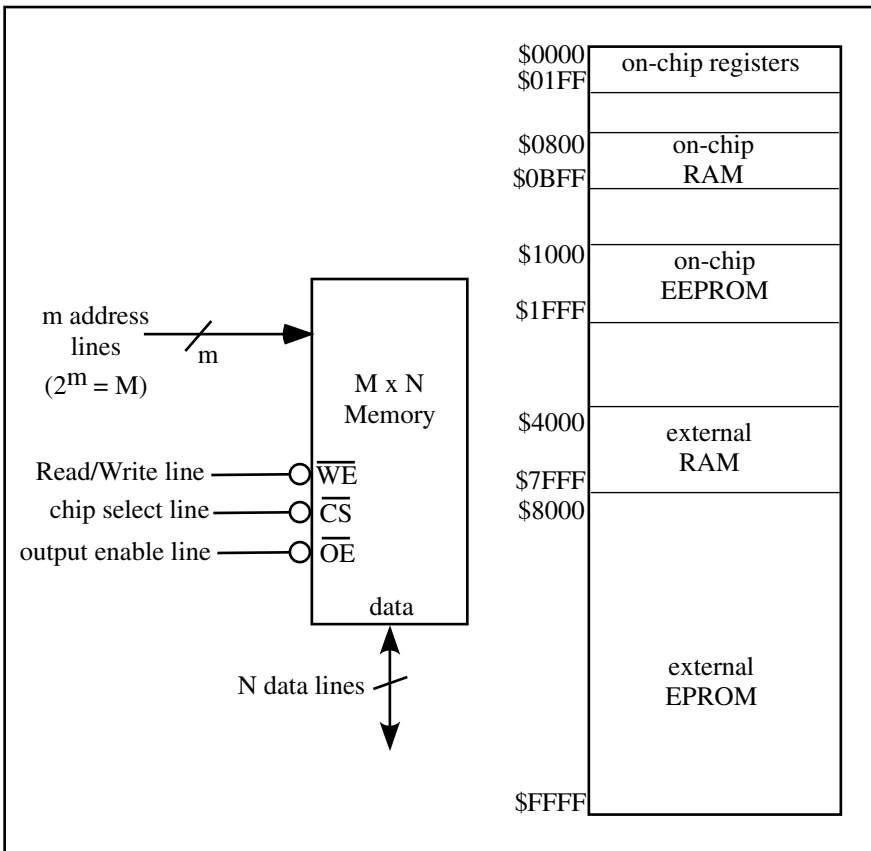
m address lines
m
($2^m = M$)

M x N Memory

Read/Write line
$\overline{WE}$
chip select line
$\overline{CS}$
output enable line
$\overline{OE}$
data

N data lines

\$0000
\$01FF
on-chip registers
\$0800
\$0BFF
on-chip RAM
\$1000
\$1FFF
on-chip EEPROM
\$4000
\$7FFF
external RAM
\$8000
external EPROM
\$FFFF